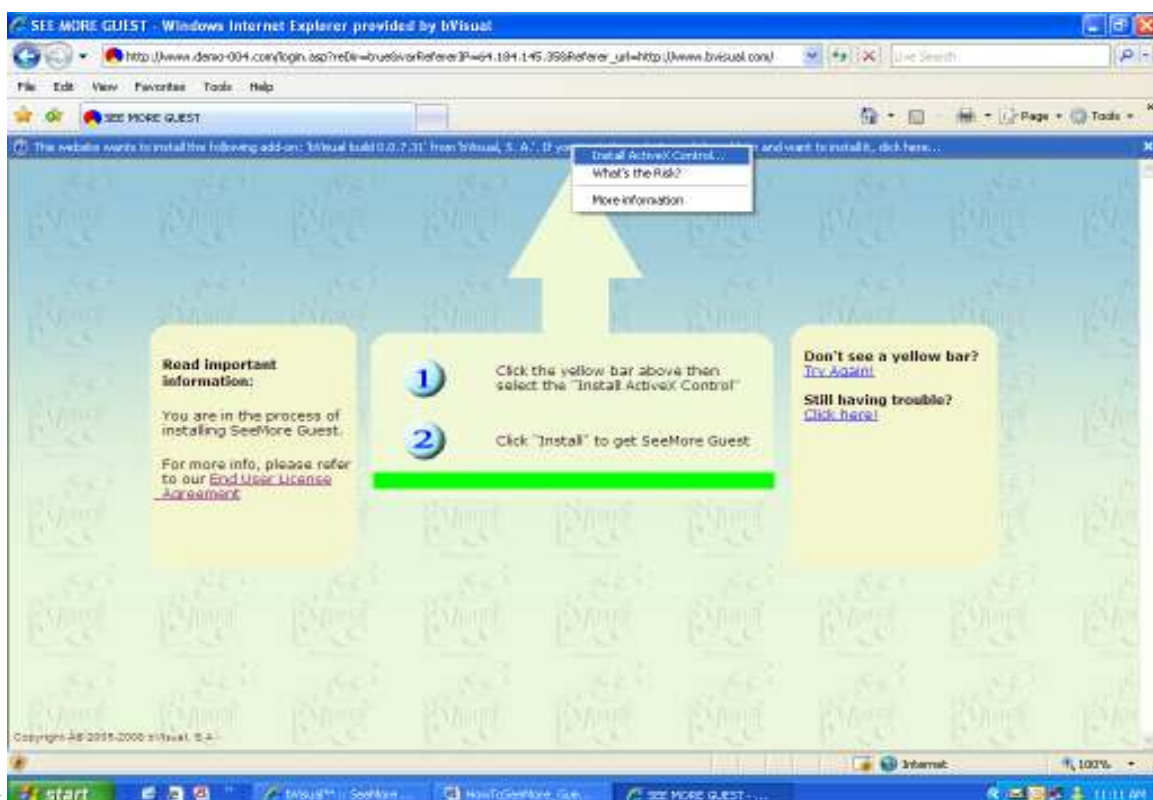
SEE MORE GUEST - Windows Internet Explorer provided by bVisual

http://www.demo-004.com/login.asp?reDir=true&varReferrerIP=64.184.145.35&Referer_url=http://www.bvisual.com/

Live Search

File Edit View Favorites Tools Help

SEE MORE GUEST

Page Tools

The website wants to install the following add-on: 'bVisual build 0.0.7.31' from 'bVisual, S. A.'. If you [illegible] and want to install it, click here...

Install ActiveX Control...
What's the Risk?
More information

Read important information:

You are in the process of installing SeeMore Guest.

For more info, please refer to our End User License Agreement

1 Click the yellow bar above then select the "Install ActiveX Control"

2 Click "Install" to get SeeMore Guest

Don't see a yellow bar? Try Again!

Still having trouble? Click here!

Copyright © 2005-2008 bVisual, S.A.

Internet

100%

start

bVisual™ :: SeeMore ...

HowToSeeMore Gue...

SEE MORE GUEST - ...

11:11 AM